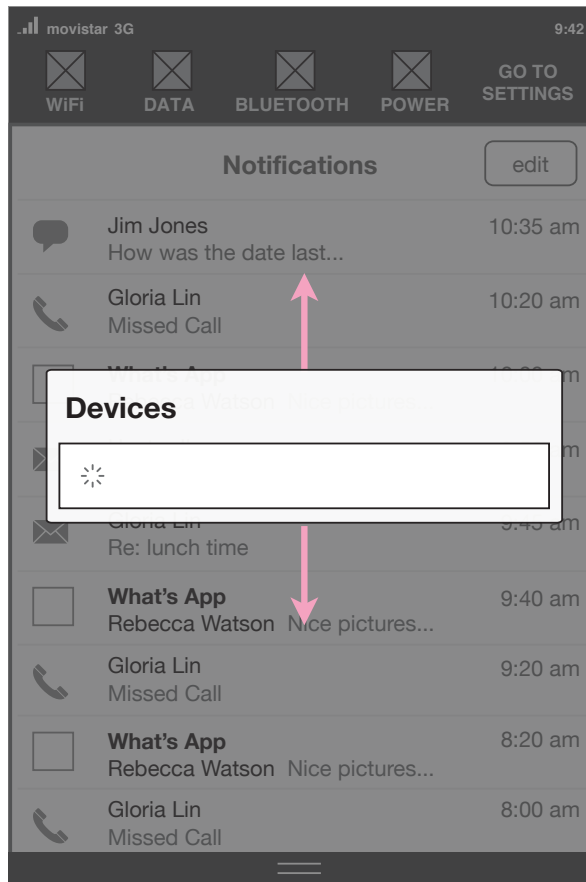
movistar 3G 9:42

WiFi DATA BLUETOOTH POWER GO TO SETTINGS

Notifications edit

Jim Jones
How was the date last... 10:35 am

Gloria Lin
Missed Call 10:20 am

What's App
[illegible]a Watson Nice pictures... 10:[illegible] am

Devices

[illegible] am

Gloria Lin
Re: lunch time 9:45 am

What's App
Rebecca Watson Nice pictures... 9:40 am

Gloria Lin
Missed Call 9:20 am

What's App
Rebecca Watson Nice pictures... 8:20 am

Gloria Lin
Missed Call 8:00 am